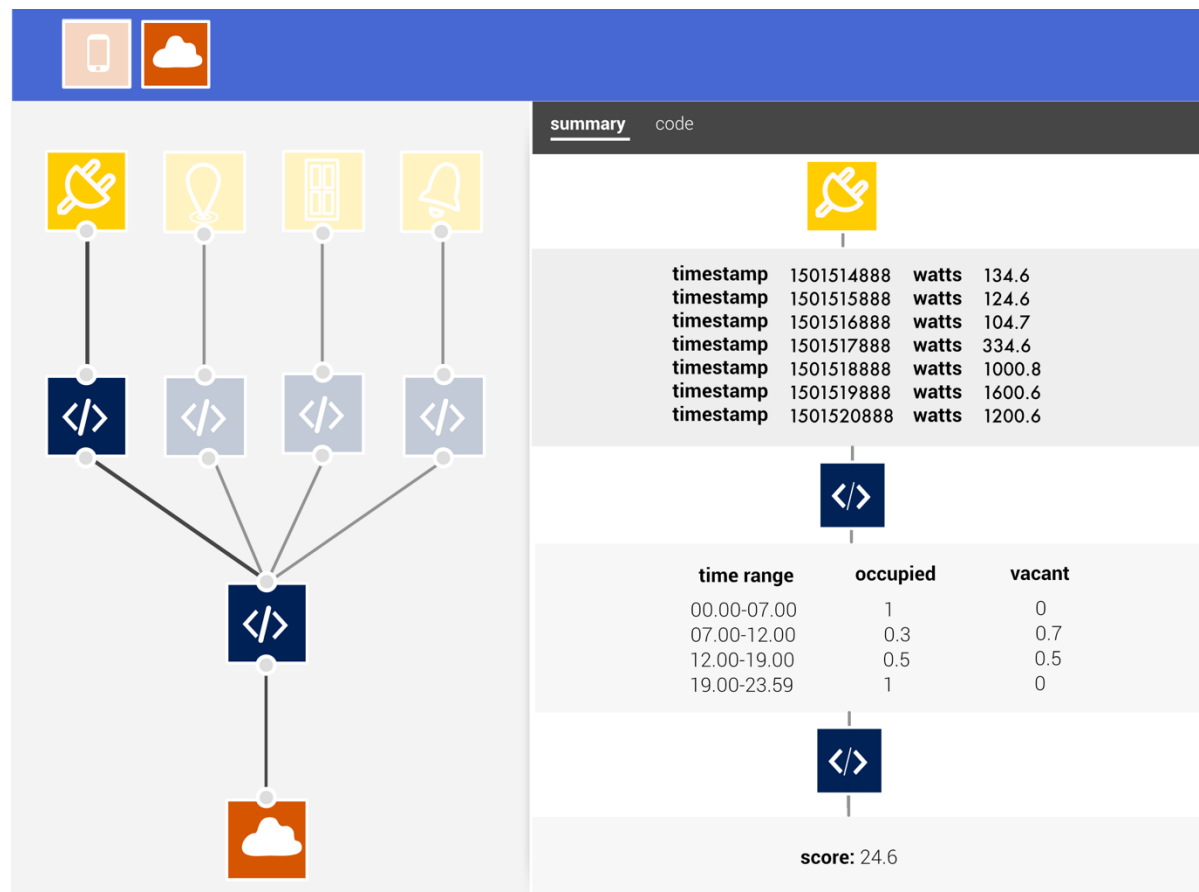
summary code

timestamp 1501514888 watts 134.6
timestamp 1501515888 watts 124.6
timestamp 1501516888 watts 104.7
timestamp 1501517888 watts 334.6
timestamp 1501518888 watts 1000.8
timestamp 1501519888 watts 1600.6
timestamp 1501520888 watts 1200.6

| time range | occupied | vacant |
|---|---|---|
| 00.00-07.00 | 1 | 0 |
| 07.00-12.00 | 0.3 | 0.7 |
| 12.00-19.00 | 0.5 | 0.5 |
| 19.00-23.59 | 1 | 0 |

score: 24.6